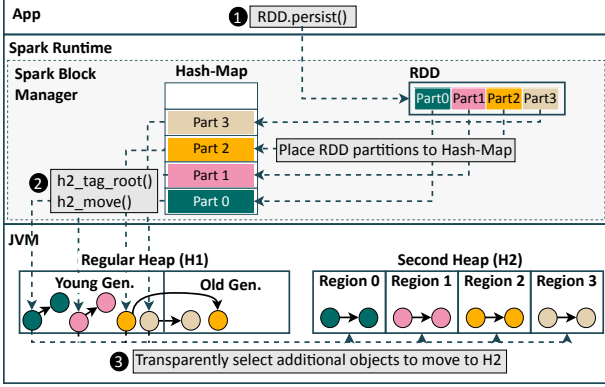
App

1 RDD.persist()

Spark Runtime

Spark Block Manager

Hash-Map

RDD

Part0 Part1 Part2 Part3

Part 3

Part 2

Place RDD partitions to Hash-Map

Part 1

Part 0

2 h2_tag_root()
h2_move()

JVM

Regular Heap (H1)

Young Gen.

Old Gen.

Second Heap (H2)

Region 0

Region 1

Region 2

Region 3

3 Transparently select additional objects to move to H2